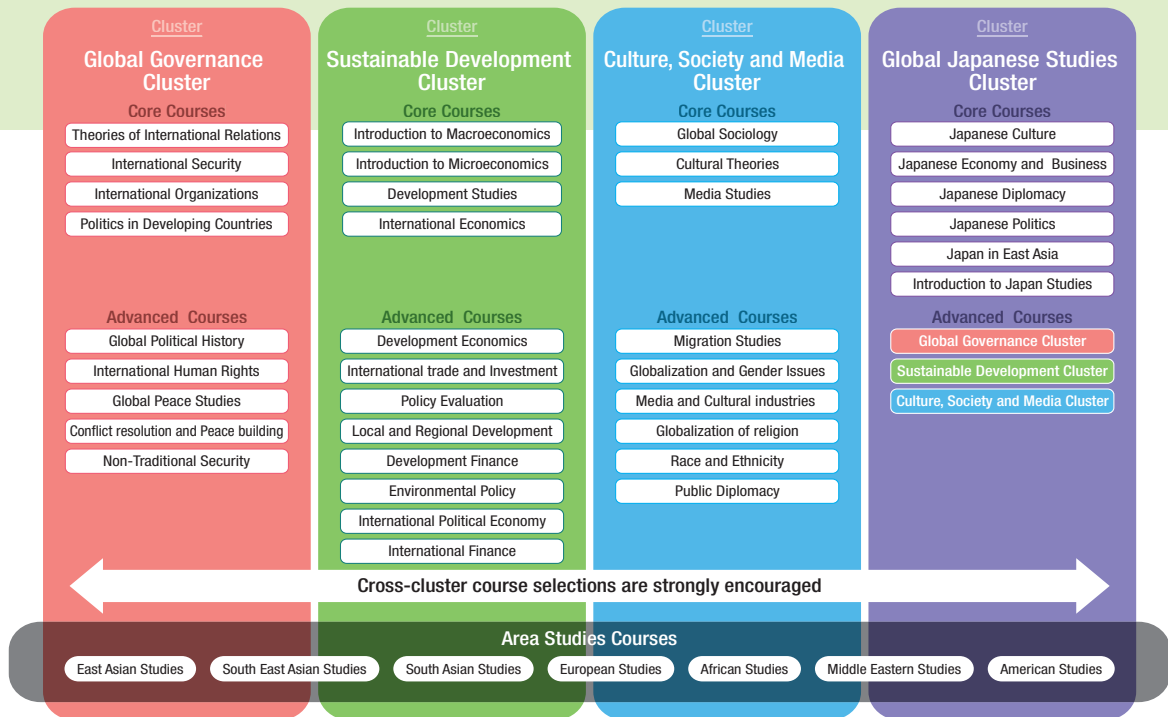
Cluster
Global Governance Cluster
Core Courses
Theories of International Relations
International Security
International Organizations
Politics in Developing Countries
Advanced Courses
Global Political History
International Human Rights
Global Peace Studies
Conflict resolution and Peace building
Non-Traditional Security

Cluster
Sustainable Development Cluster
Core Courses
Introduction to Macroeconomics
Introduction to Microeconomics
Development Studies
International Economics
Advanced Courses
Development Economics
International trade and Investment
Policy Evaluation
Local and Regional Development
Development Finance
Environmental Policy
International Political Economy
International Finance

Cluster
Culture, Society and Media Cluster
Core Courses
Global Sociology
Cultural Theories
Media Studies
Advanced Courses
Migration Studies
Globalization and Gender Issues
Media and Cultural industries
Globalization of religion
Race and Ethnicity
Public Diplomacy

Cluster
Global Japanese Studies Cluster
Core Courses
Japanese Culture
Japanese Economy and Business
Japanese Diplomacy
Japanese Politics
Japan in East Asia
Introduction to Japan Studies
Advanced Courses
Global Governance Cluster
Sustainable Development Cluster
Culture, Society and Media Cluster

Cross-cluster course selections are strongly encouraged

Area Studies Courses
East Asian Studies
South East Asian Studies
South Asian Studies
European Studies
African Studies
Middle Eastern Studies
American Studies